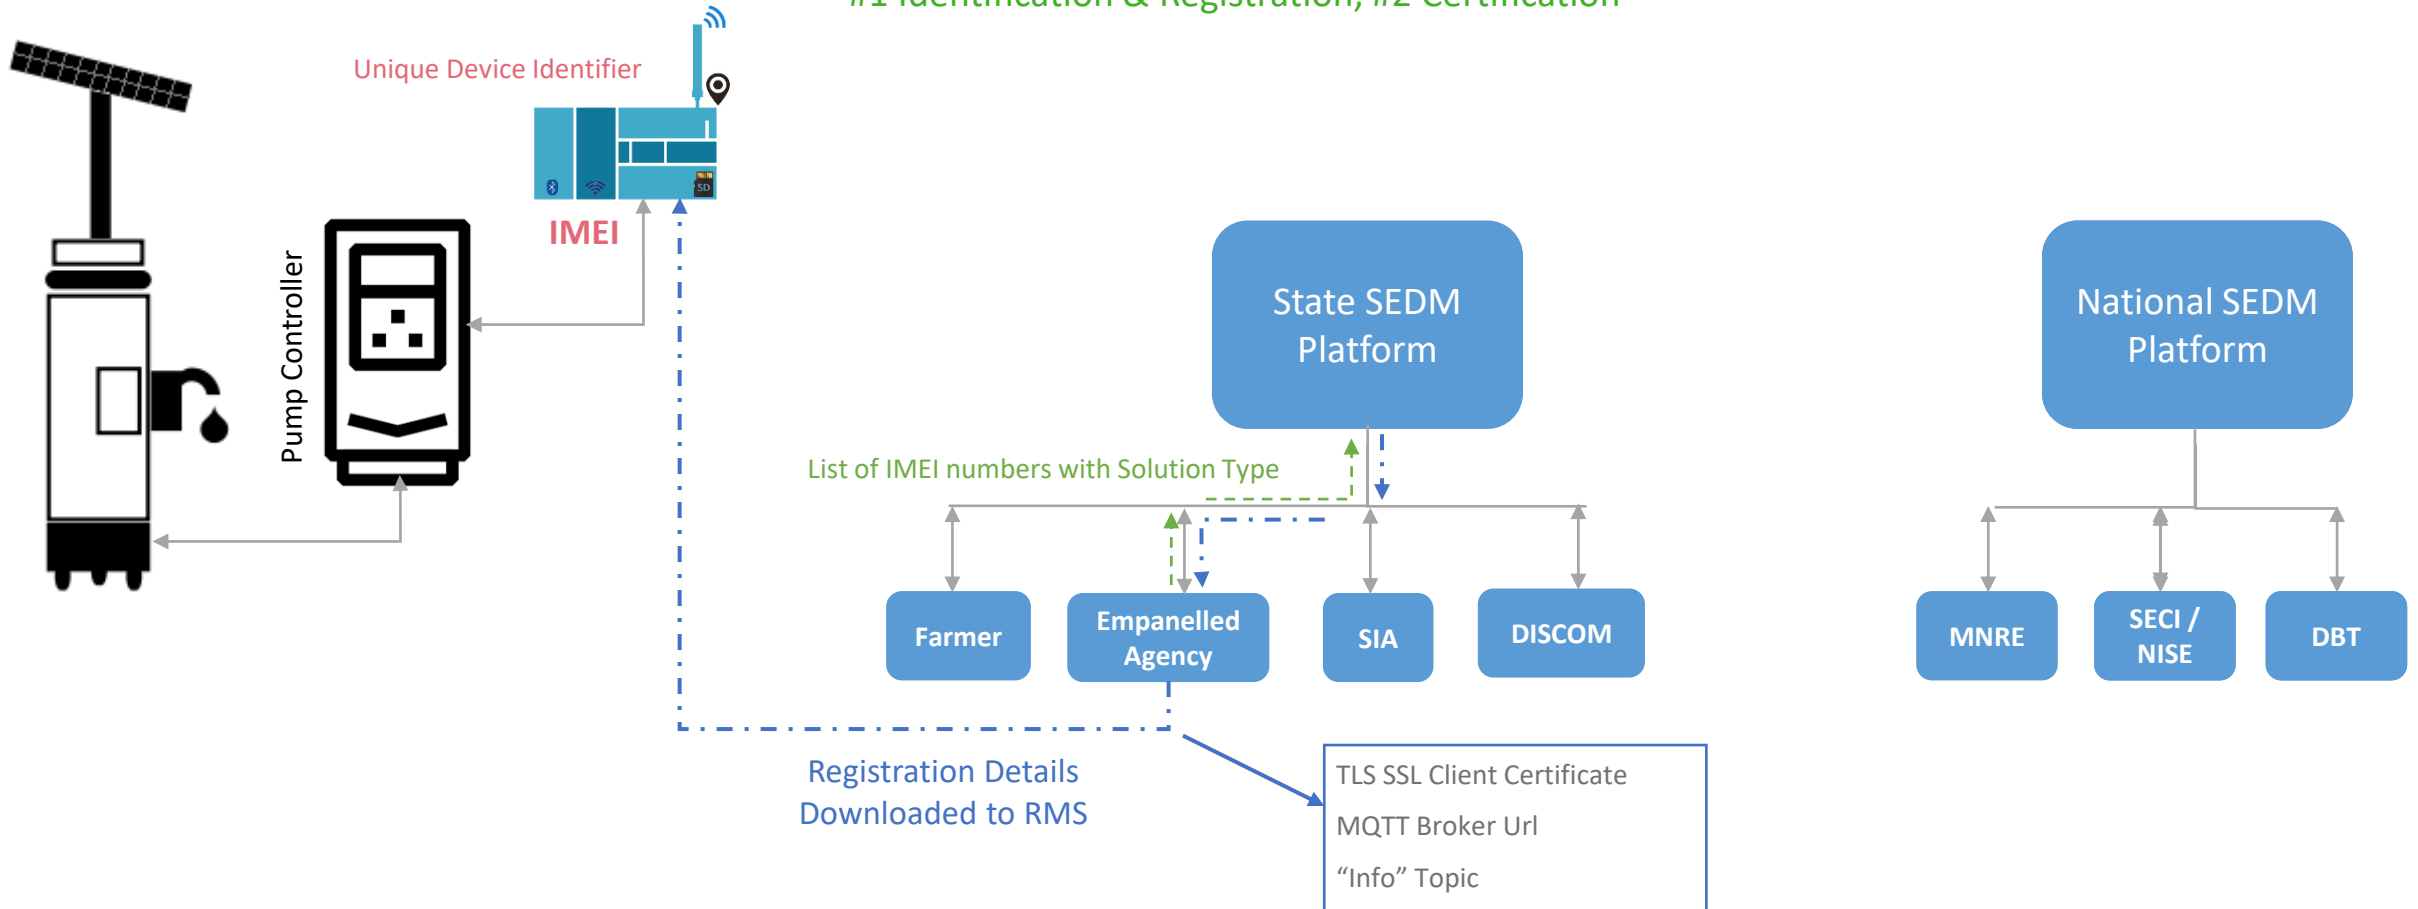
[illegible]

Unique Device Identifier

IMEI

Pump Controller

State SEDM Platform

National SEDM Platform

List of IMEI numbers with Solution Type

Farmer

Empanelled Agency

SIA

DISCOM

MNRE

SECI / NISE

DBT

Registration Details Downloaded to RMS

TLS SSL Client Certificate

MQTT Broker Url

“Info” Topic